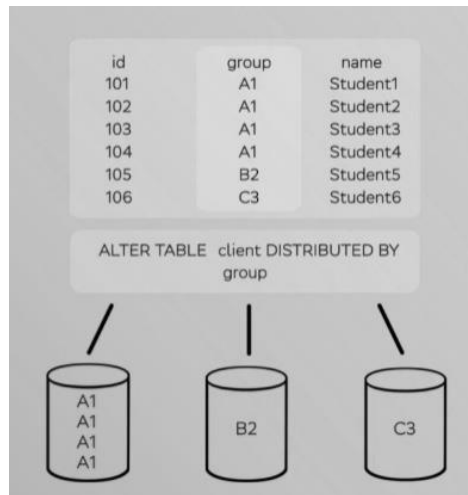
| id | group | name |
|---|---|---|
| 101 | A1 | Student1 |
| 102 | A1 | Student2 |
| 103 | A1 | Student3 |
| 104 | A1 | Student4 |
| 105 | B2 | Student5 |
| 106 | C3 | Student6 |

ALTER TABLE client DISTRIBUTED BY group

A1
A1
A1
A1

B2

C3